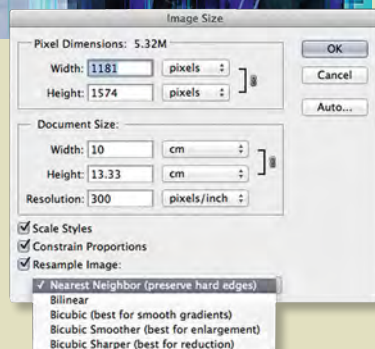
Image Size

Pixel Dimensions: 5.32M

Width: 1181 pixels

Height: 1574 pixels

OK

Cancel

Auto...

Document Size:

Width: 10 cm

Height: 13.33 cm

Resolution: 300 pixels/inch

Scale Styles

Constrain Proportions

Resample Image:

✓ Nearest Neighbor (preserve hard edges)

Bilinear

Bicubic (best for smooth gradients)

Bicubic Smoother (best for enlargement)

Bicubic Sharper (best for reduction)